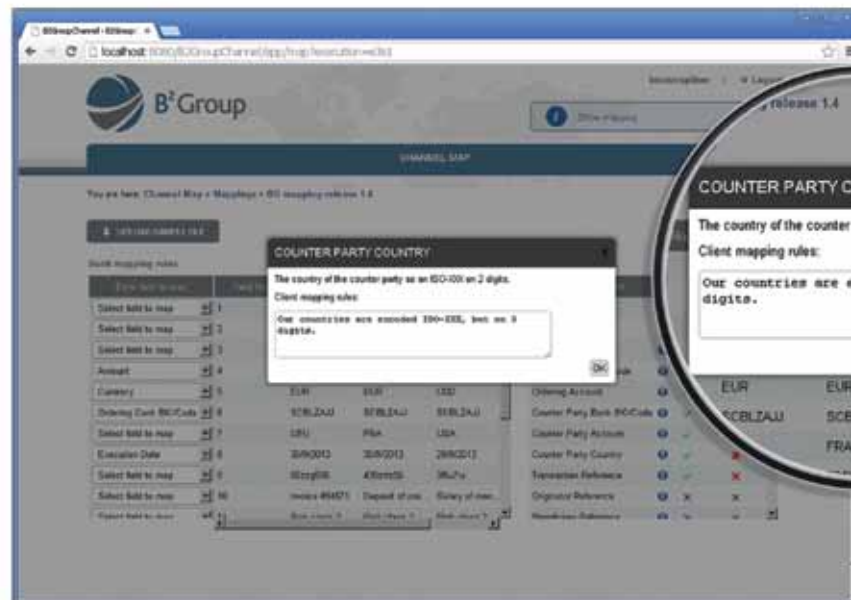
B2GroupChannel - B2Group ×

localhost:8080/B2GroupChannel/app/map/execution=e3s1

B²Group

Show mapping

release 1.4

CHANNEL MAP

You are here: Channel Map > Mappings > B2 mapping release 1.4

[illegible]

Bank mapping rules

COUNTER PARTY COUNTRY

The country of the counter party as an ISO-XXX on 2 digits.

Client mapping rules:

Our countries are encoded ISO-XXX, but on 3 digits.

OK

| Select field to map | 1 | | | | | | |
|---|---|---|---|---|---|---|---|
| Select field to map | 2 | | | | | | |
| Select field to map | 3 | | | | | | |
| Amount | 4 | | | | | | |
| Currency | 5 | EUR | EUR | USD | Ordering Account | | |
| Ordering Bank BIC/Code | 6 | SCBLZAJJ | BFBLZAJJ | BFBLZAJJ | Counter Party Bank BIC/Code | | |
| Select field to map | 7 | ERU | FRA | USA | Counter Party Account | | |
| Execution Date | 8 | 30/6/2013 | 30/6/2013 | 29/6/2013 | Counter Party Country | | |
| Select field to map | 9 | | | | Transaction Reference | | |
| Select field to map | 10 | invoice #84871 | Deposit of pay | Rotary of mee | Originator Reference | | |
| Select field to map | 11 | | | | Beneficiary Reference | | |

COUNTER PARTY C

The country of the counter

Client mapping rules:

Our countries are e digits.

EUR EUR

SCBLZAJJ SCB

FRA